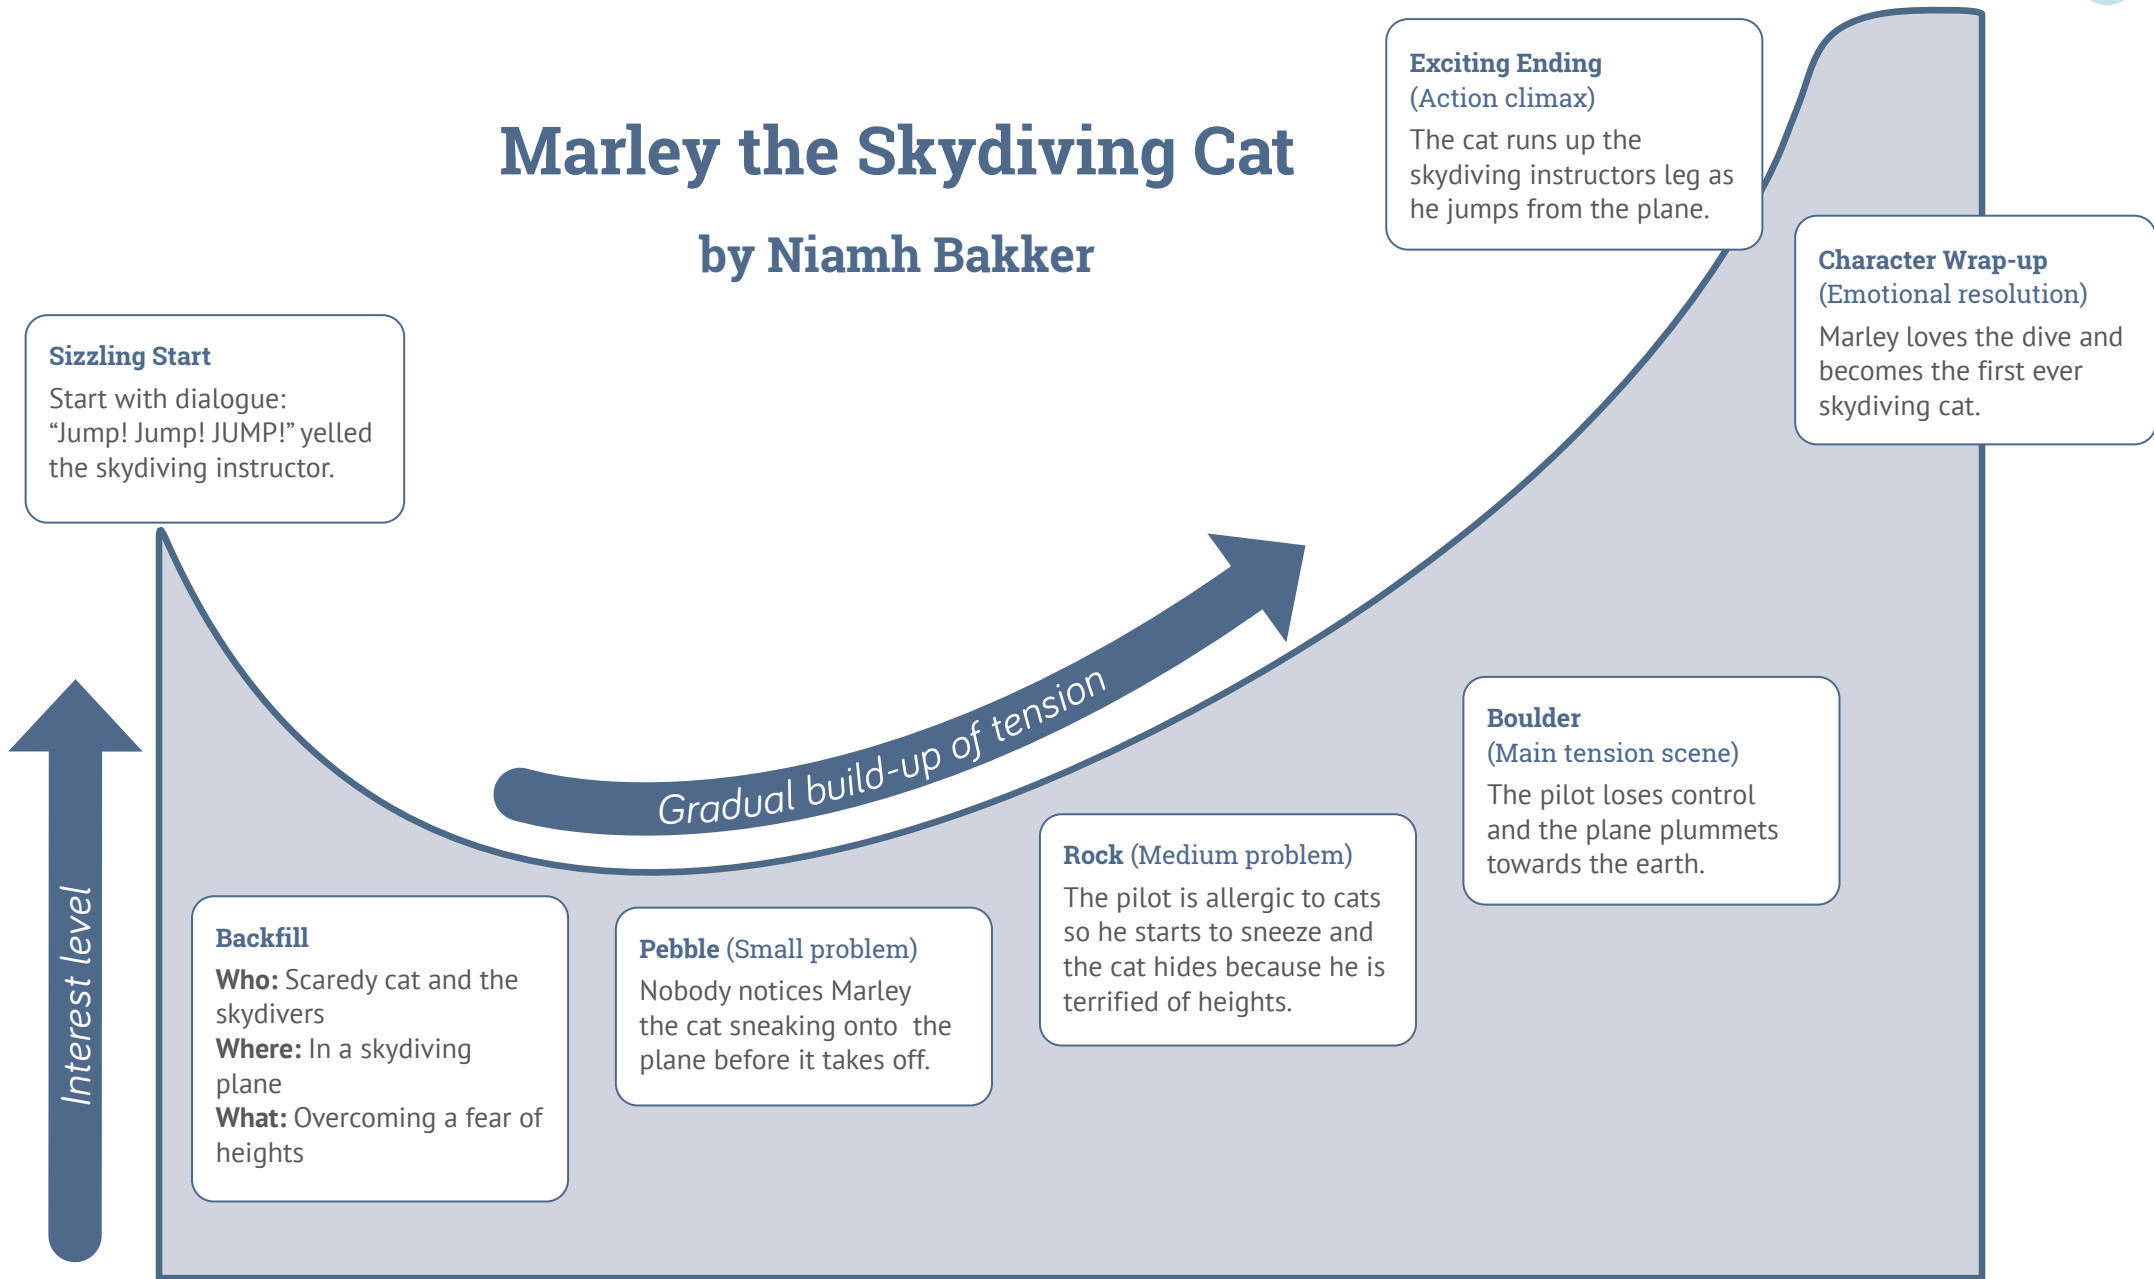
Marley the Skydiving Cat

by Niamh Bakker

Sizzling Start
Start with dialogue: “Jump! Jump! JUMP!” yelled the skydiving instructor.

Backfill
Who: Scaredy cat and the skydivers
Where: In a skydiving plane
What: Overcoming a fear of heights

Pebble (Small problem)
Nobody notices Marley the cat sneaking onto the plane before it takes off.

Gradual build-up of tension

Rock (Medium problem)
The pilot is allergic to cats so he starts to sneeze and the cat hides because he is terrified of heights.

Boulder
(Main tension scene)
The pilot loses control and the plane plummets towards the earth.

Exciting Ending
(Action climax)
The cat runs up the skydiving instructors leg as he jumps from the plane.

Character Wrap-up
(Emotional resolution)
Marley loves the dive and becomes the first ever skydiving cat.

Interest level